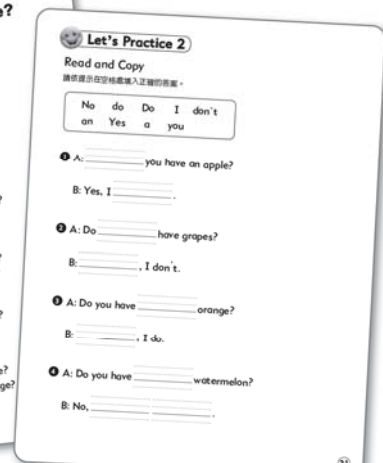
o?

Let's Practice 2

Read and Copy
請依提示在空格處填入正確的答案。

No do Do I don't
an Yes a you

❶ A: ________ you have an apple?

B: Yes, I ________.

❷ A: Do ________ have grapes?

B: ________, I don't.

❸ A: Do you have ________ orange?

B: ________, I do.

❹ A: Do you have ________ watermelon?

B: No, ________ ________.

e?
ge?

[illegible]